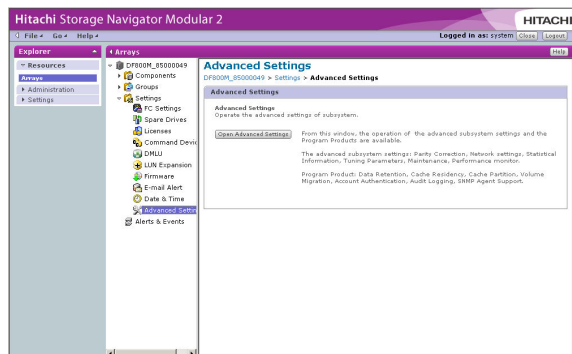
Hitachi Storage Navigator Modular 2

HITACHI

File Go Help

Logged in as: system Close Logout

Explorer

Arrays

Help

Resources

Arrays

Administration

Settings

DF800M_85000049

Components

Groups

Settings

FC Settings

Spare Drives

Licenses

Command Devic

DMLU

LUN Expansion

Firmware

E-mail Alert

Date & Time

Advanced Settin

Alerts & Events

Advanced Settings

DF800M_85000049 > Settings > Advanced Settings

Advanced Settings

Advanced Settings
Operate the advanced settings of subsystem.

Open Advanced Settings

From this window, the operation of the advanced subsystem settings and the Program Products are available.

The advanced subsystem settings: Parity Correction, Network settings, Statistical Information, Tuning Parameters, Maintenance, Performance monitor.

Program Product: Data Retention, Cache Residency, Cache Partition, Volume Migration, Account Authentication, Audit Logging, SNMP Agent Support.